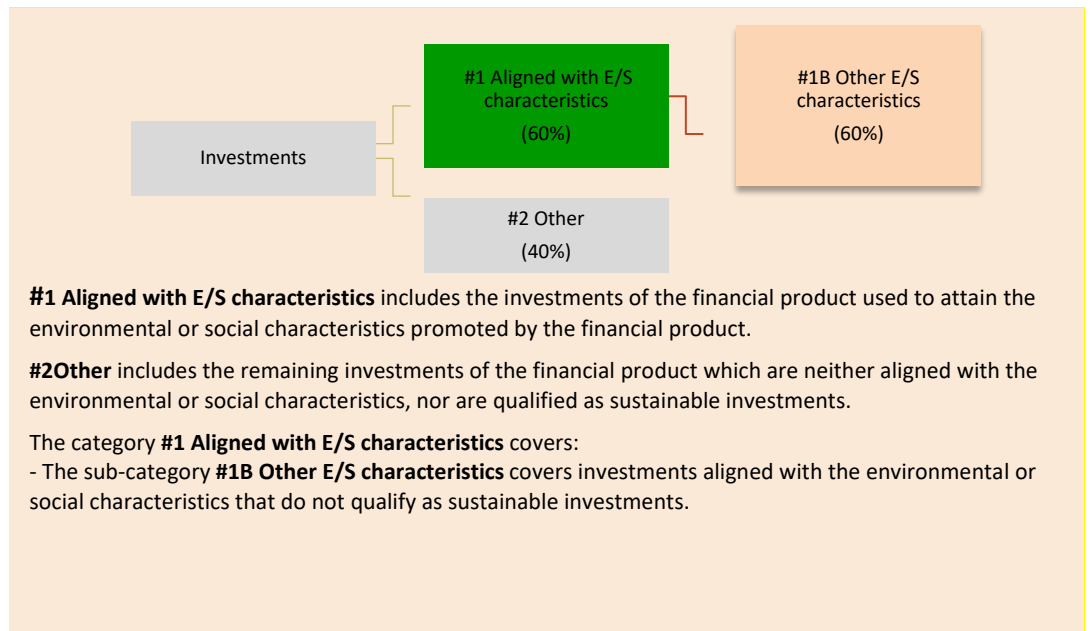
#1 Aligned with E/S characteristics
(60%)

#1B Other E/S characteristics
(60%)

Investments

#2 Other
(40%)

**#1 Aligned with E/S characteristics** includes the investments of the financial product used to attain the environmental or social characteristics promoted by the financial product.

**#2Other** includes the remaining investments of the financial product which are neither aligned with the environmental or social characteristics, nor are qualified as sustainable investments.

The category **#1 Aligned with E/S characteristics** covers:
- The sub-category **#1B Other E/S characteristics** covers investments aligned with the environmental or social characteristics that do not qualify as sustainable investments.